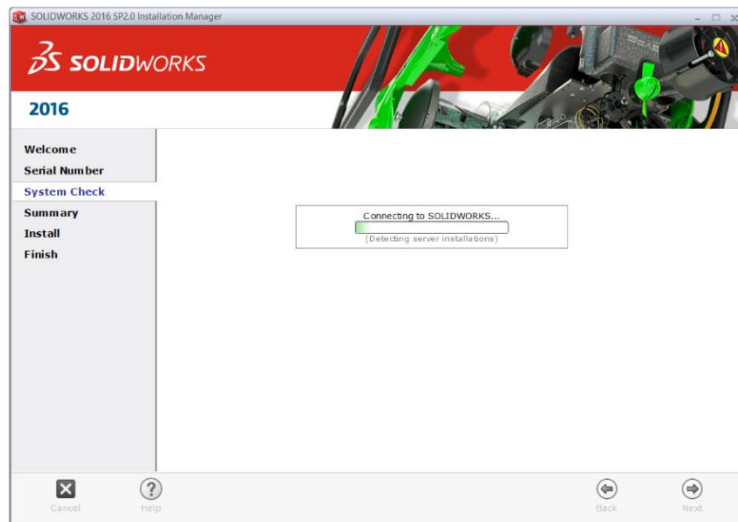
SOLIDWORKS 2016 SP2.0 Installation Manager

SOLIDWORKS

2016

Welcome
Serial Number
System Check
Summary
Install
Finish

Connecting to SOLIDWORKS...
(Detecting server installations)

Cancel
Help
Back
Next